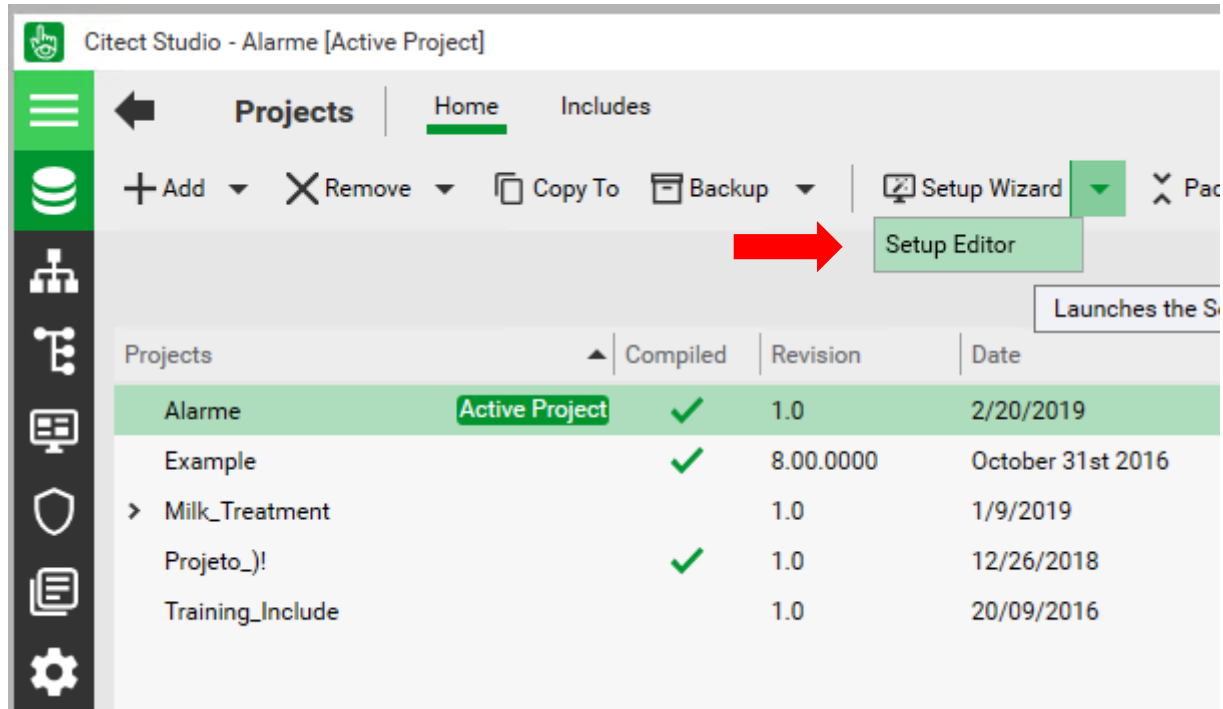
Citect Studio - Alarme [Active Project]

Projects Home Includes

Add Remove Copy To Backup Setup Wizard Pac

Setup Editor

Launches the Se

| Projects | | Compiled | Revision | Date |
|---|---|---|---|---|
| Alarme | Active Project | ✓ | 1.0 | 2/20/2019 |
| Example | | ✓ | 8.00.0000 | October 31st 2016 |
| Milk_Treatment | | | 1.0 | 1/9/2019 |
| Projeto_)! | | ✓ | 1.0 | 12/26/2018 |
| Training_Include | | | 1.0 | 20/09/2016 |